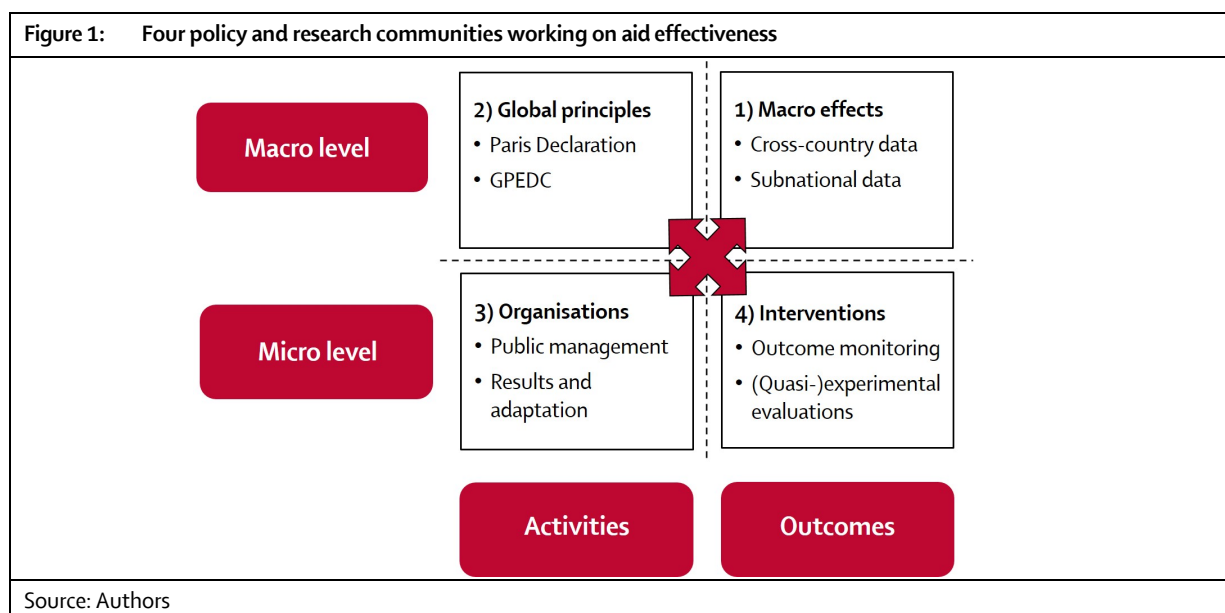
Figure 1: Four policy and research communities working on aid effectiveness

Macro level

2) Global principles
• Paris Declaration
• GPEDC

1) Macro effects
• Cross-country data
• Subnational data

Micro level

3) Organisations
• Public management
• Results and adaptation

4) Interventions
• Outcome monitoring
• (Quasi-)experimental evaluations

Activities

Outcomes

Source: Authors